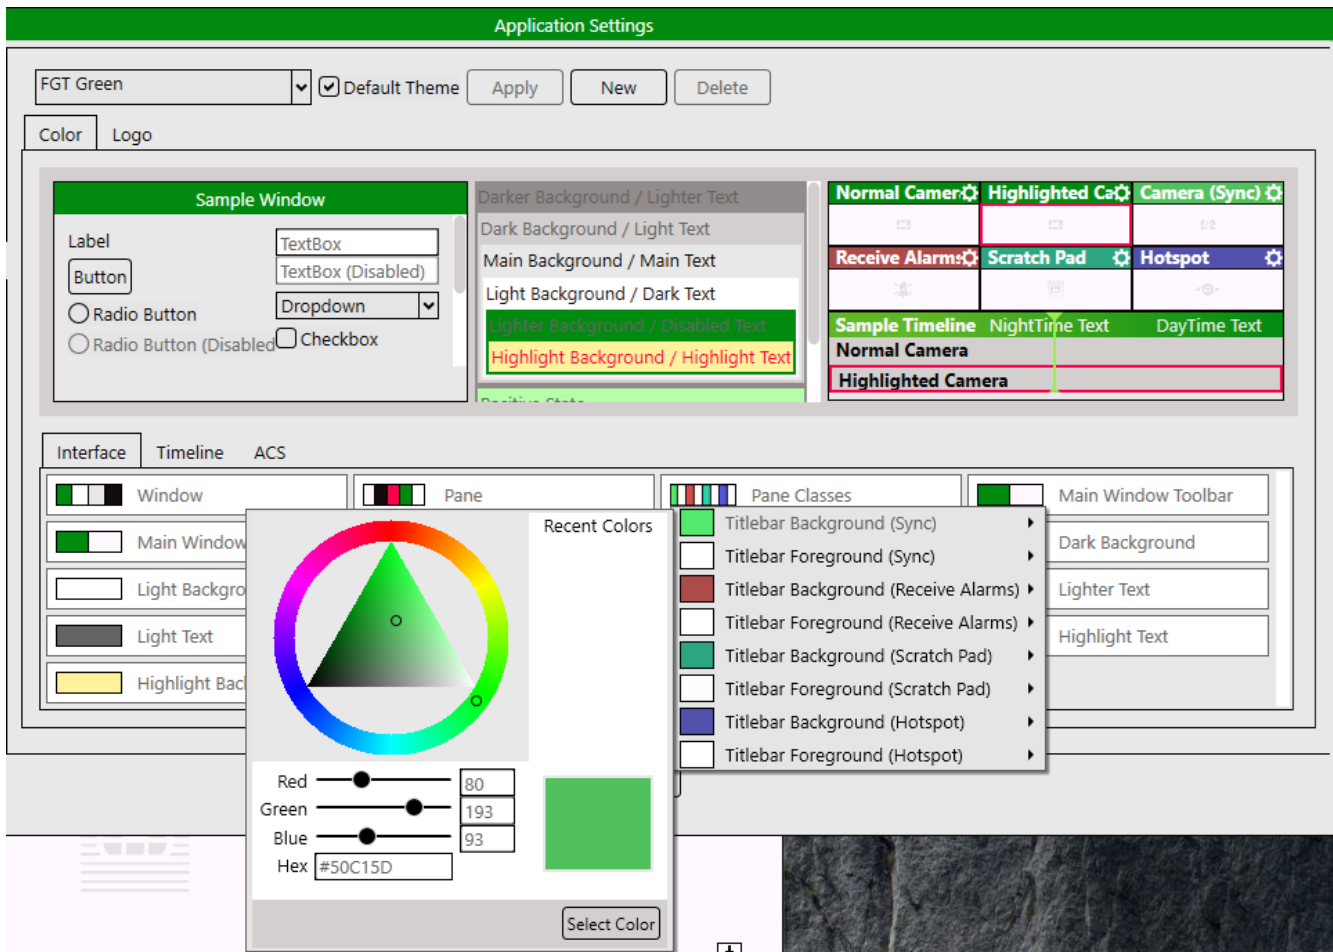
Application Settings

FGT Green
Default Theme
Apply
New
Delete

Color
Logo

Sample Window
Label
Button
Radio Button
Radio Button (Disabled
TextBox
TextBox (Disabled)
Dropdown
Checkbox

Darker Background / Lighter Text
Dark Background / Light Text
Main Background / Main Text
Light Background / Dark Text
Lighter Background / Disabled Text
Highlight Background / Highlight Text
Positive State

Normal Camer
Highlighted Ca
Camera (Sync)
Receive Alarms
Scratch Pad
Hotspot
Sample Timeline
NightTime Text
DayTime Text
Normal Camera
Highlighted Camera

Interface
Timeline
ACS

Window
Pane
Pane Classes
Main Window Toolbar
Main Window
Dark Background
Light Backgro
Lighter Text
Light Text
Highlight Text
Highlight Bac

Recent Colors
Red 80
Green 193
Blue 93
Hex #50C15D
Select Color

Titlebar Background (Sync)
Titlebar Foreground (Sync)
Titlebar Background (Receive Alarms)
Titlebar Foreground (Receive Alarms)
Titlebar Background (Scratch Pad)
Titlebar Foreground (Scratch Pad)
Titlebar Background (Hotspot)
Titlebar Foreground (Hotspot)